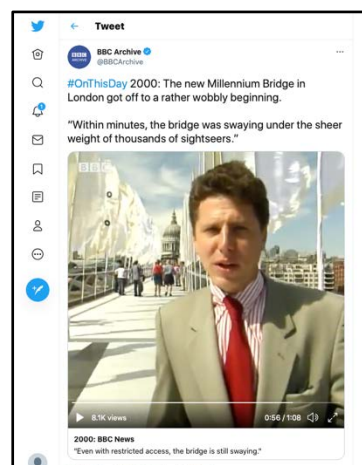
Tweet

BBC Archive
@BBCArchive

#OnThisDay 2000: The new Millennium Bridge in London got off to a rather wobbly beginning.

"Within minutes, the bridge was swaying under the sheer weight of thousands of sightseers."

BBC

8.1K views

0:56 / 1:08

2000: BBC News
"Even with restricted access, the bridge is still swaying."